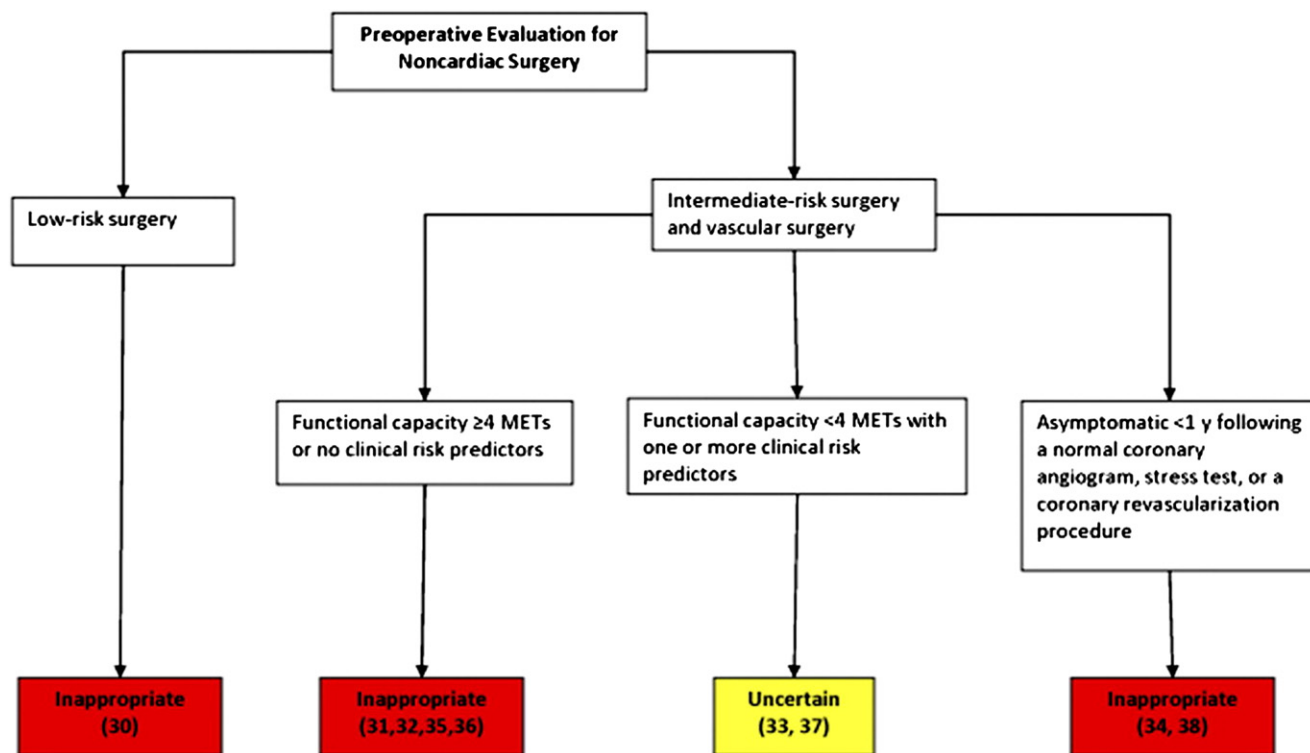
Preoperative Evaluation for Noncardiac Surgery

Low-risk surgery

Intermediate-risk surgery and vascular surgery

Functional capacity ≥4 METs or no clinical risk predictors

Functional capacity <4 METs with one or more clinical risk predictors

Asymptomatic <1 y following a normal coronary angiogram, stress test, or a coronary revascularization procedure

Inappropriate (30)

Inappropriate (31,32,35,36)

Uncertain (33, 37)

Inappropriate (34, 38)